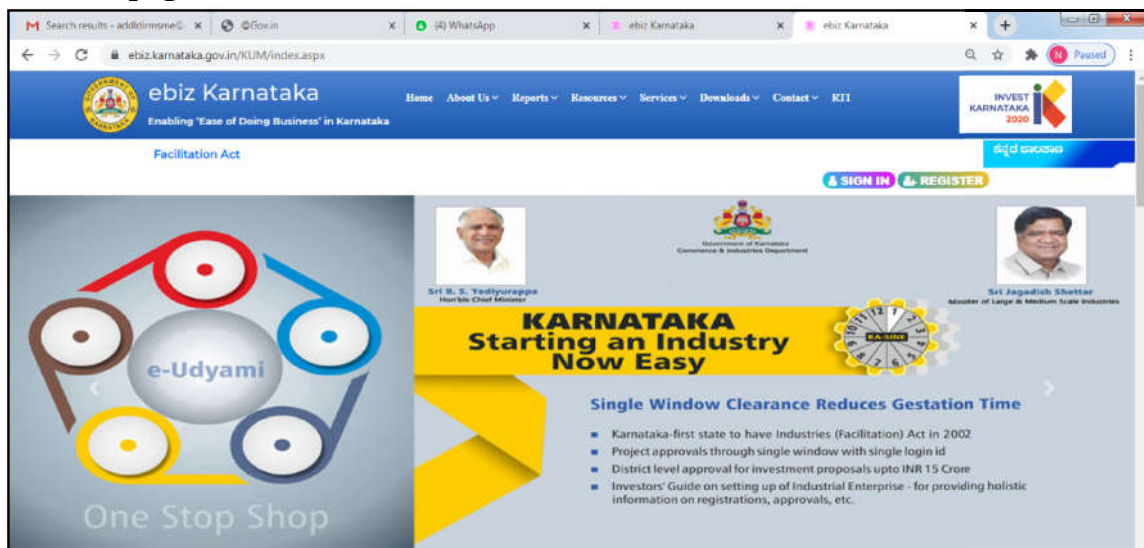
Search results - addldirmsme@ ×
@Gov.in ×
(4) WhatsApp ×
ebiz Karnataka ×
ebiz Karnataka ×

ebiz.karnataka.gov.in/KUM/index.aspx

Paused

ebiz Karnataka
Enabling 'Ease of Doing Business' in Karnataka

Home About Us Reports Resources Services Downloads Contact KTI

INVEST KARNATAKA 2020

Facilitation Act

ಕನ್ನಡ ಆವೃತ್ತಿ

SIGN IN REGISTER

e-Udyami

One Stop Shop

Sri B. S. Yediyurappa
Hon'ble Chief Minister

Government of Karnataka
Commerce & Industries Department

Sri Jagadish Shettar
Minister of Large & Medium Scale Industries

KARNATAKA
Starting an Industry
Now Easy

EASE

Single Window Clearance Reduces Gestation Time

Karnataka-first state to have Industries (Facilitation) Act in 2002
Project approvals through single window with single login id
District level approval for investment proposals upto INR 15 Crore
Investors' Guide on setting up of Industrial Enterprise - for providing holistic information on registrations, approvals, etc.